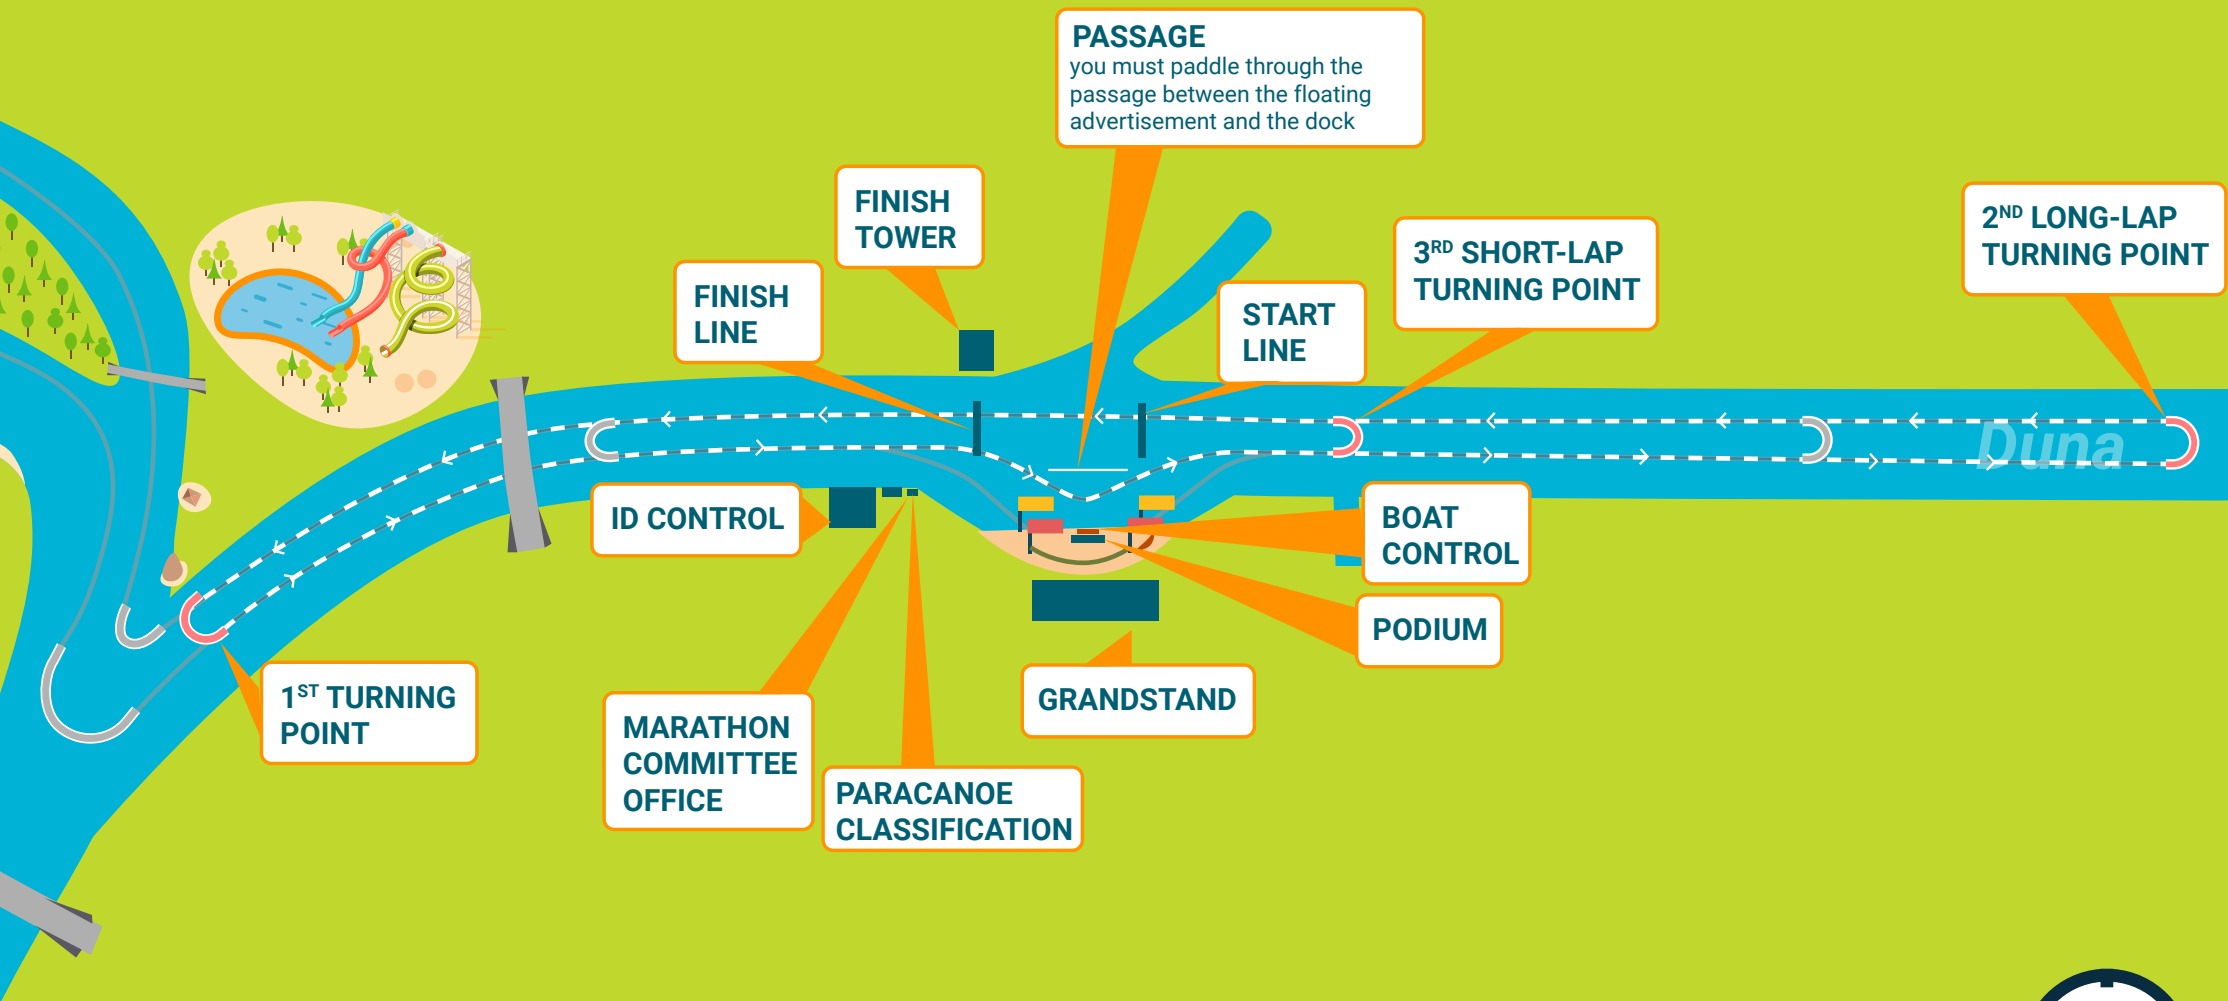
PASSAGE
you must paddle through the passage between the floating advertisement and the dock

FINISH TOWER

FINISH LINE

START LINE

3$^{RD}$ SHORT-LAP TURNING POINT

2$^{ND}$ LONG-LAP TURNING POINT

Duna

ID CONTROL

BOAT CONTROL

PODIUM

GRANDSTAND

1$^{ST}$ TURNING POINT

MARATHON COMMITTEE OFFICE

PARACANOE CLASSIFICATION